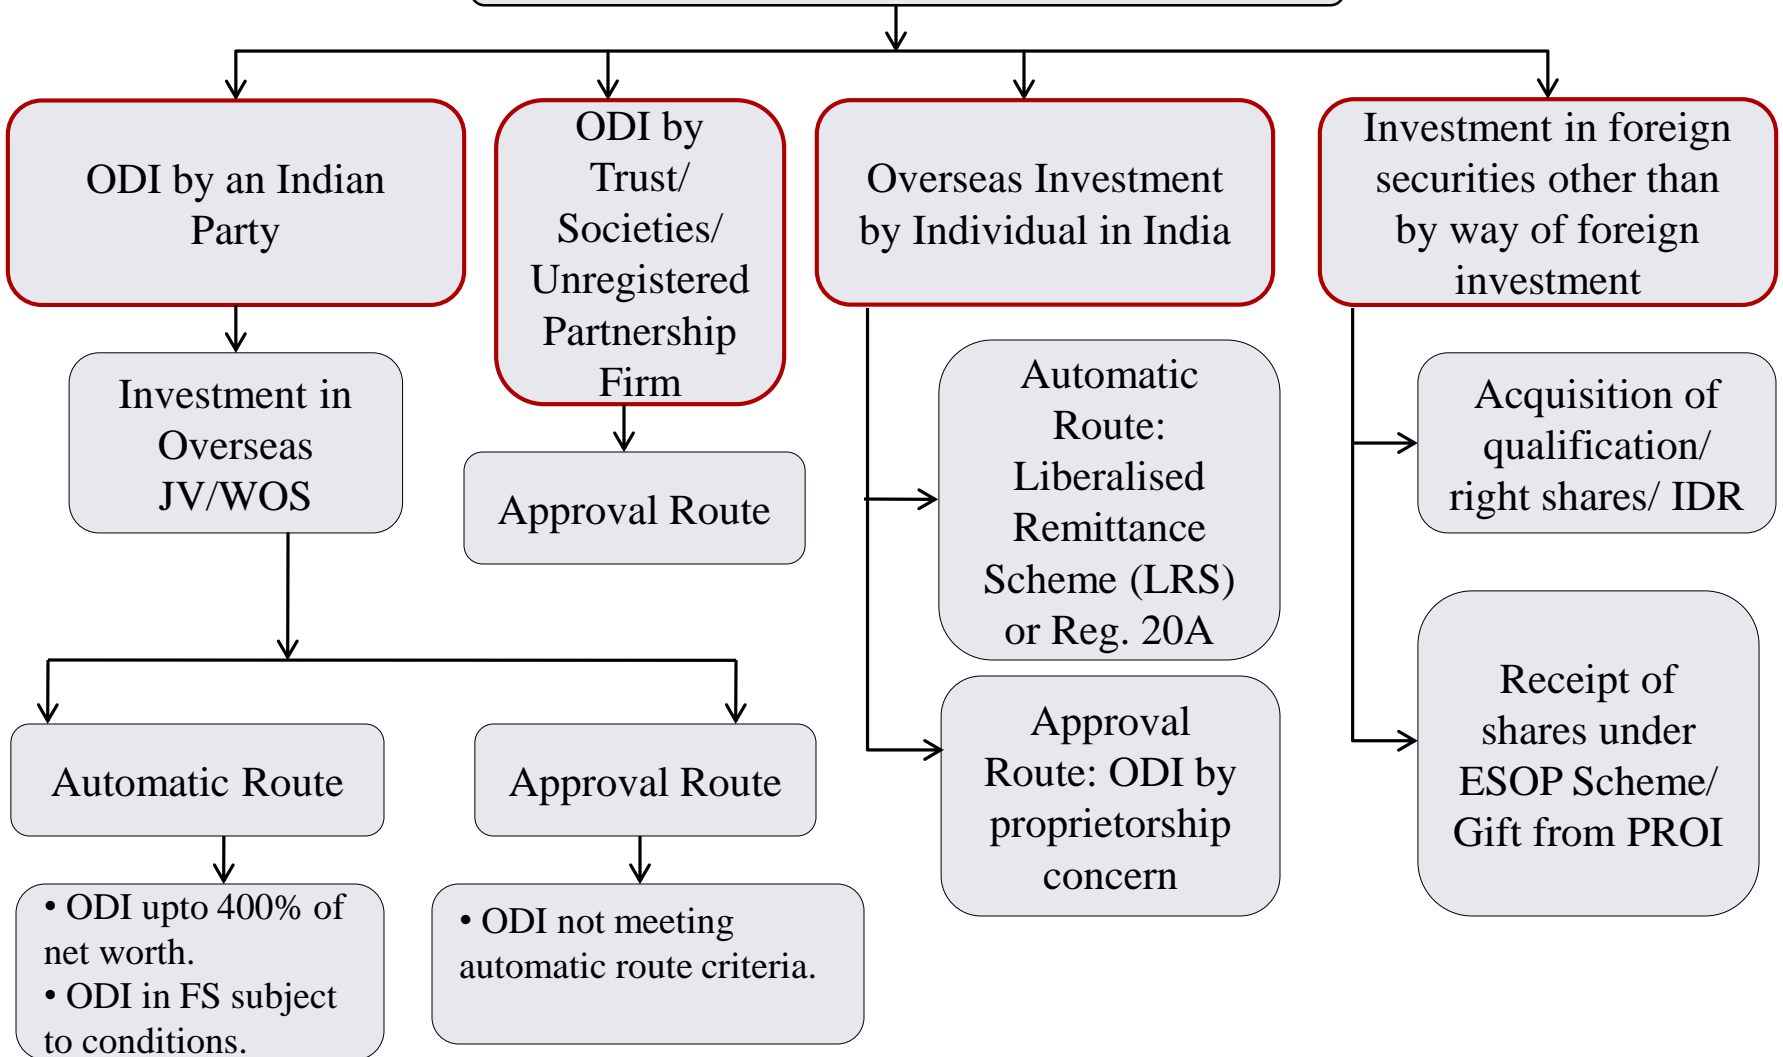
ODI by an Indian Party

ODI by Trust/ Societies/ Unregistered Partnership Firm

Overseas Investment by Individual in India

Investment in foreign securities other than by way of foreign investment

Investment in Overseas JV/WOS

Approval Route

Automatic Route: Liberalised Remittance Scheme (LRS) or Reg. 20A

Acquisition of qualification/ right shares/ IDR

Automatic Route

Approval Route

Approval Route: ODI by proprietorship concern

Receipt of shares under ESOP Scheme/ Gift from PROI

• ODI upto 400% of net worth.
• ODI in FS subject to conditions.

• ODI not meeting automatic route criteria.